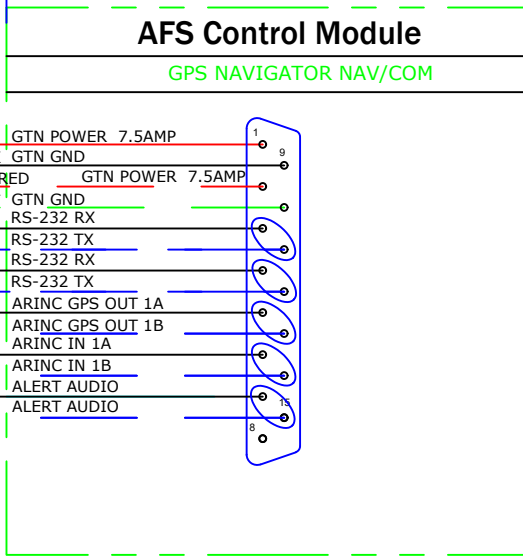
AFS Control Module

GPS NAVIGATOR NAV/COM

GTN POWER 7.5AMP
1
9
GTN GND
RED
GTN POWER 7.5AMP
GTN GND
RS-232 RX
RS-232 TX
RS-232 RX
RS-232 TX
ARINC GPS OUT 1A
ARINC GPS OUT 1B
ARINC IN 1A
ARINC IN 1B
ALERT AUDIO
ALERT AUDIO
15
8